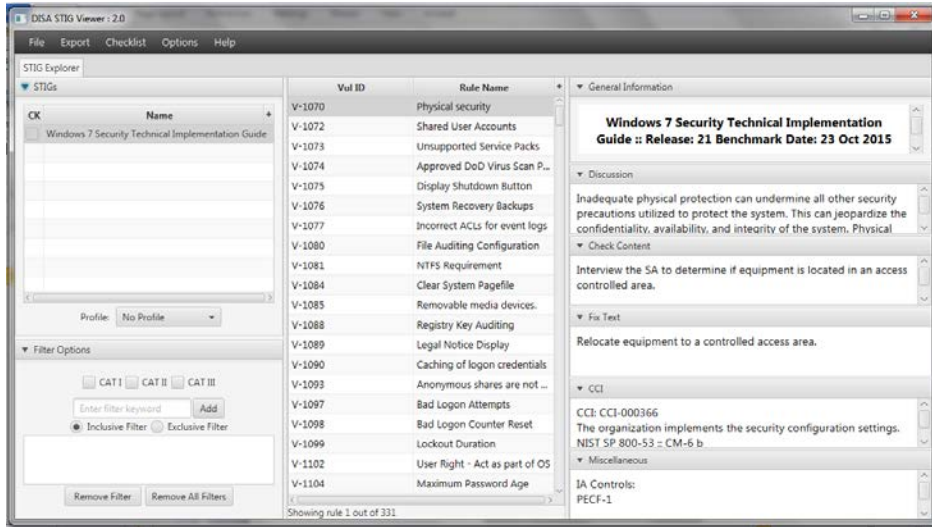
DISA STIG Viewer : 2.0

File Export Checklist Options Help

STIG Explorer

▼ STIGs

| CK | Name |
|---|---|
| | Windows 7 Security Technical Implementation Guide |

Profile: No Profile

▼ Filter Options

CAT I CAT II CAT III

Enter filter keyword Add

Inclusive Filter Exclusive Filter

Remove Filter Remove All Filters

| Vul ID | Rule Name |
|---|---|
| V-1070 | Physical security |
| V-1072 | Shared User Accounts |
| V-1073 | Unsupported Service Packs |
| V-1074 | Approved DoD Virus Scan P... |
| V-1075 | Display Shutdown Button |
| V-1076 | System Recovery Backups |
| V-1077 | Incorrect ACLs for event logs |
| V-1080 | File Auditing Configuration |
| V-1081 | NTFS Requirement |
| V-1084 | Clear System Pagefile |
| V-1085 | Removable media devices. |
| V-1088 | Registry Key Auditing |
| V-1089 | Legal Notice Display |
| V-1090 | Caching of logon credentials |
| V-1093 | Anonymous shares are not ... |
| V-1097 | Bad Logon Attempts |
| V-1098 | Bad Logon Counter Reset |
| V-1099 | Lockout Duration |
| V-1102 | User Right - Act as part of OS |
| V-1104 | Maximum Password Age |

Showing rule 1 out of 331

▼ General Information

Windows 7 Security Technical Implementation Guide :: Release: 21 Benchmark Date: 23 Oct 2015

▼ Discussion

Inadequate physical protection can undermine all other security precautions utilized to protect the system. This can jeopardize the confidentiality, availability, and integrity of the system. Physical

▼ Check Content

Interview the SA to determine if equipment is located in an access controlled area.

▼ Fix Text

Relocate equipment to a controlled access area.

▼ CCI

CCI: CCI-000366
The organization implements the security configuration settings.
NIST SP 800-53 :: CM-6 b

▼ Miscellaneous

IA Controls:
PECF-1